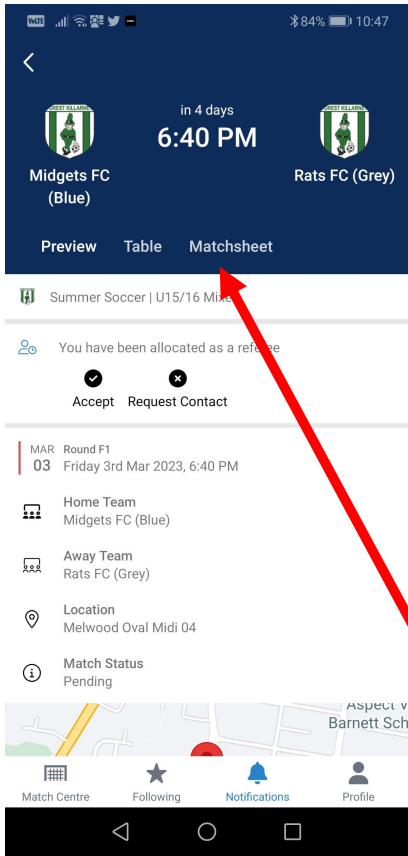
VoLTE 84% 10:47

in 4 days
6:40 PM

FOREST KILLARNEY
Midgets FC (Blue)

FOREST KILLARNEY
Rats FC (Grey)

Preview Table Matchsheet

Summer Soccer | U15/16 Mixe

You have been allocated as a refe

Accept Request Contact

MAR 03
Round F1
Friday 3rd Mar 2023, 6:40 PM

Home Team
Midgets FC (Blue)

Away Team
Rats FC (Grey)

Location
Melwood Oval Midi 04

Match Status
Pending

Aspect V
Barnett Sch

Match Centre Following Notifications Profile